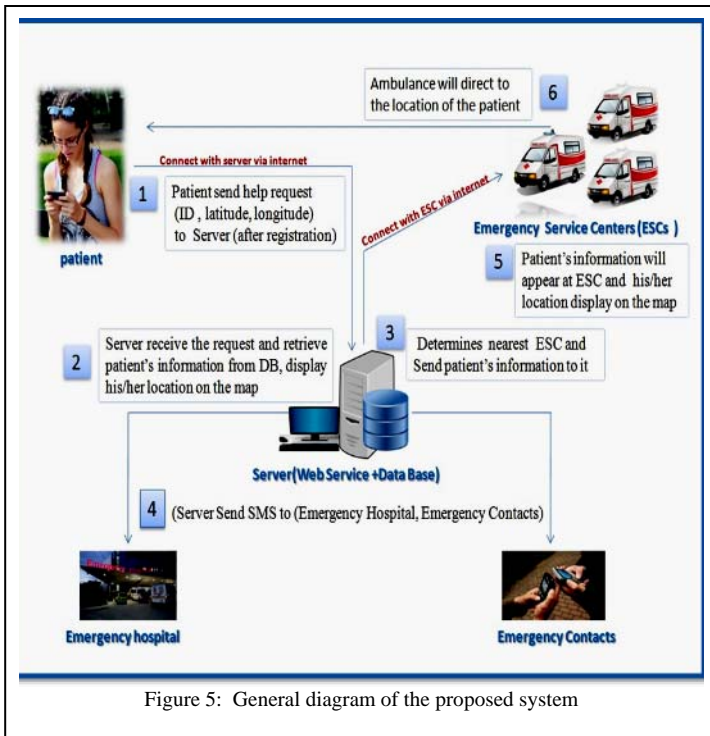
6 Ambulance will direct to the location of the patient

Connect with server via internet

1 Patient send help request (ID , latitude, longitude) to Server (after registration)

patient

Connect with ESC via internet

Emergency Service Centers (ESCs )

5 Patient's information will appear at ESC and his/her location display on the map

2 Server receive the request and retrieve patient's information from DB, display his/her location on the map

3 Determines nearest ESC and Send patient's information to it

Server(Web Service +Data Base)

4 (Server Send SMS to (Emergency Hospital, Emergency Contacts)

Emergency hospital

Emergency Contacts

Figure 5: General diagram of the proposed system